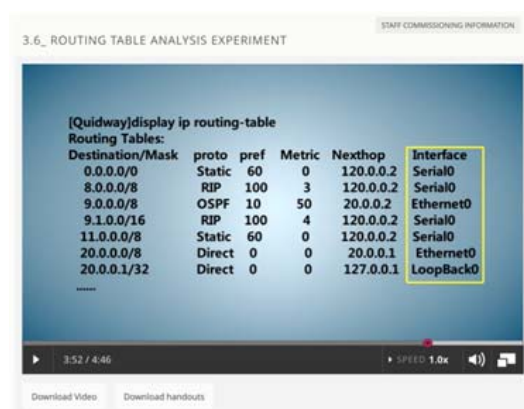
STAFF COMMISSIONING INFORMATION

3.6_ ROUTING TABLE ANALYSIS EXPERIMENT

[Quidway]display ip routing-table
Routing Tables:

| Destination/Mask | proto | pref | Metric | Nexthop | Interface |
|---|---|---|---|---|---|
| 0.0.0.0/0 | Static | 60 | 0 | 120.0.0.2 | Serial0 |
| 8.0.0.0/8 | RIP | 100 | 3 | 120.0.0.2 | Serial0 |
| 9.0.0.0/8 | OSPF | 10 | 50 | 20.0.0.2 | Ethernet0 |
| 9.1.0.0/16 | RIP | 100 | 4 | 120.0.0.2 | Serial0 |
| 11.0.0.0/8 | Static | 60 | 0 | 120.0.0.2 | Serial0 |
| 20.0.0.0/8 | Direct | 0 | 0 | 20.0.0.1 | Ethernet0 |
| 20.0.0.1/32 | Direct | 0 | 0 | 127.0.0.1 | LoopBack0 |

......

3:52 / 4:46

SPEED 1.0x

Download Video

Download handouts